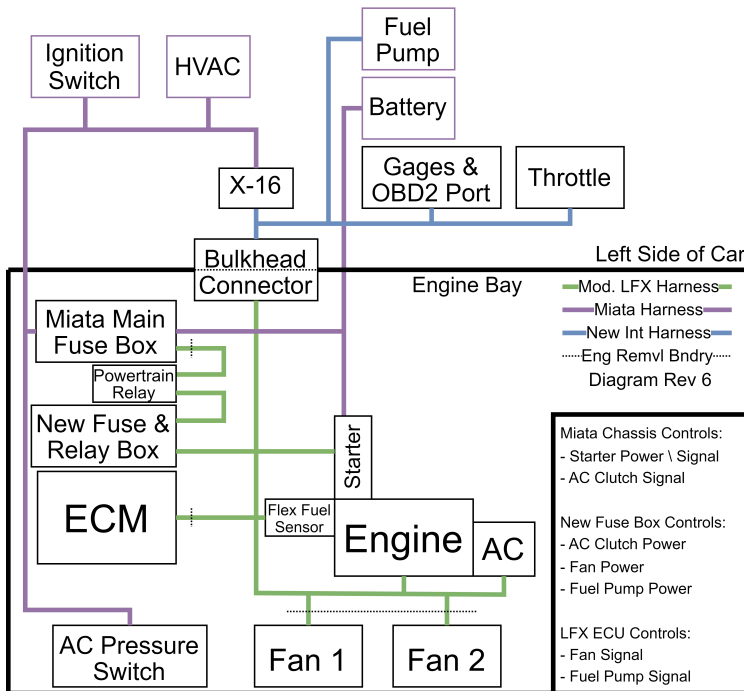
Ignition Switch

HVAC

Fuel Pump

Battery

X-16

Gages & OBD2 Port

Throttle

Bulkhead Connector

Left Side of Car

Engine Bay

Mod. LFX Harness

Miata Harness

New Int Harness

Eng Remvl Bndry

Diagram Rev 6

Miata Main Fuse Box

Powertrain Relay

New Fuse & Relay Box

Starter

ECM

Flex Fuel Sensor

Engine

AC

Miata Chassis Controls:
- Starter Power \ Signal
- AC Clutch Signal

New Fuse Box Controls:
- AC Clutch Power
- Fan Power
- Fuel Pump Power

LFX ECU Controls:
- Fan Signal
- Fuel Pump Signal

AC Pressure Switch

Fan 1

Fan 2